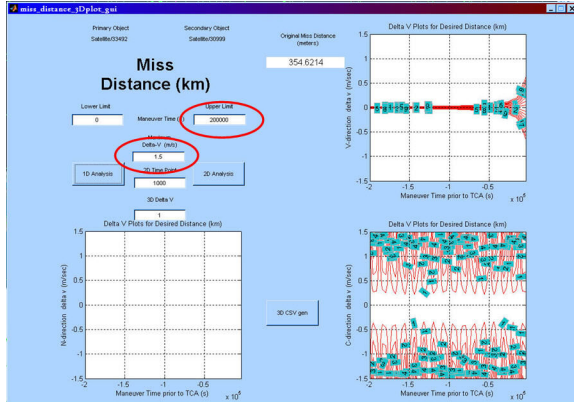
miss_distance_3Dplot_gui

Primary Object
Satellite/33492

Secondary Object
Satellite/50099

Original Miss Distance (meters)
354.6214

Miss Distance (km)

Lower Limit
0

Maneuver Time (

Upper Limit
200000

Maximum Delta-V (m/s)
1.5

1D Analysis

2D Time Point
1000

2D Analysis

3D Delta V
1

3D CSV gen

Delta V Plots for Desired Distance (km)
V-direction delta v (m/sec)
Maneuver Time prior to TCA (s)
$x 10^5$
1.5, 1, 0.5, 0, -0.5, -1, -1.5
-2, -1.5, -1, -0.5, 0

Delta V Plots for Desired Distance (km)
N-direction delta v (m/sec)
Maneuver Time prior to TCA (s)
$x 10^5$
1.5, 1, 0.5, 0, -0.5, -1, -1.5
-2, -1.5, -1, -0.5, 0

Delta V Plots for Desired Distance (km)
C-direction delta v (m/sec)
Maneuver Time prior to TCA (s)
$x 10^5$
1.5, 1, 0.5, 0, -0.5, -1, -1.5
-2, -1.5, -1, -0.5, 0